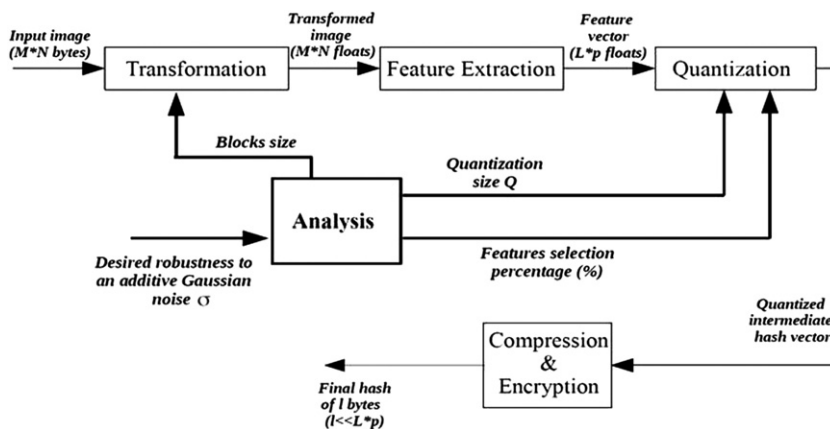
Input image (M*N bytes)

Transformation

Transformed image (M*N floats)

Feature Extraction

Feature vector (L*p floats)

Quantization

Blocks size

Quantization size Q

Analysis

Desired robustness to an additive Gaussian noise σ

Features selection percentage (%)

Quantized intermediate hash vector

Compression & Encryption

Final hash of l bytes (l<<L*p)